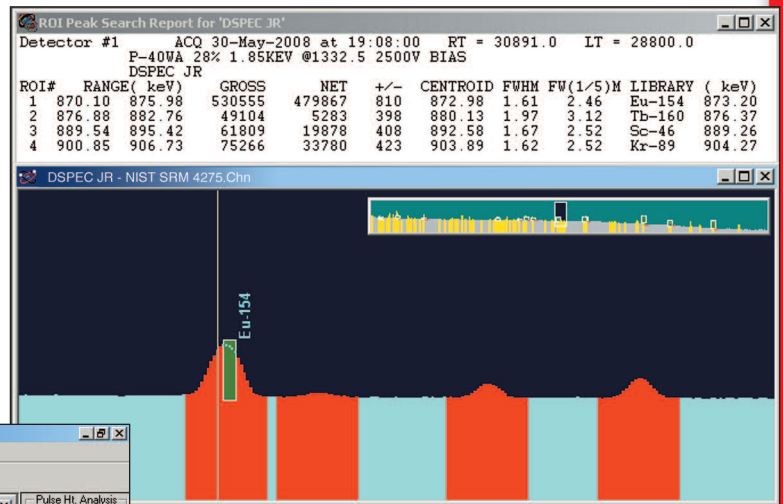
ROI Peak Search Report for 'DSPEC JR'

Detector #1 ACQ 30-May-2008 at 19:08:00 RT = 30891.0 LT = 28800.0
P-40WA 28% 1.85KEV @1332.5 2500V BIAS
DSPEC JR

| ROI# | RANGE( keV) | | GROSS | NET | +/- | CENTROID | FWHM | FW(1/5)M | LIBRARY | ( keV) |
|---|---|---|---|---|---|---|---|---|---|---|
| 1 | 870.10 | 875.98 | 530555 | 479867 | 810 | 872.98 | 1.61 | 2.46 | Eu-154 | 873.20 |
| 2 | 876.88 | 882.76 | 49104 | 5283 | 398 | 880.13 | 1.97 | 3.12 | Tb-160 | 876.37 |
| 3 | 889.54 | 895.42 | 61809 | 19878 | 408 | 892.58 | 1.67 | 2.52 | Sc-46 | 889.26 |
| 4 | 900.85 | 906.73 | 75266 | 33780 | 423 | 903.89 | 1.62 | 2.52 | Kr-89 | 904.27 |

DSPEC JR - NIST SRM 4275.Chn

Eu-154

Pulse Ht. Analysis